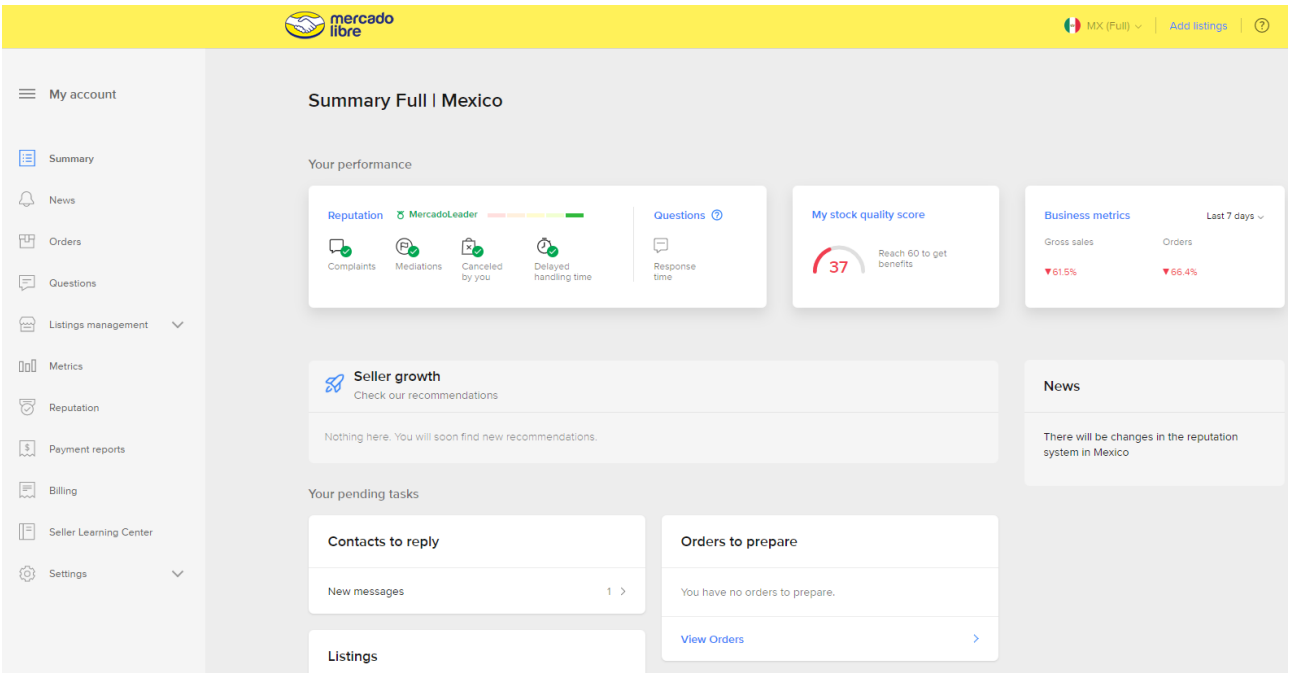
mercado libre

MX (Full)

Add listings

?

My account

Summary

News

Orders

Questions

Listings management

Metrics

Reputation

Payment reports

Billing

Seller Learning Center

Settings

Summary Full | Mexico

Your performance

Reputation MercadoLeader

Complaints

Mediations

Canceled by you

Delayed handling time

Questions

Response time

My stock quality score

37

Reach 60 to get benefits

Business metrics

Last 7 days

Gross sales

Orders

▼61.5%

▼66.4%

Seller growth

Check our recommendations

Nothing here. You will soon find new recommendations.

News

There will be changes in the reputation system in Mexico

Your pending tasks

Contacts to reply

New messages

1

Orders to prepare

You have no orders to prepare.

View Orders

Listings